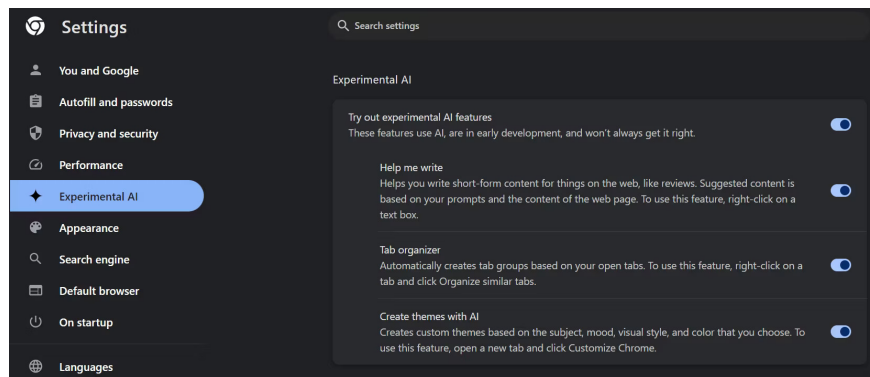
Settings

Search settings

You and Google
Autofill and passwords
Privacy and security
Performance
Experimental AI
Appearance
Search engine
Default browser
On startup
Languages

Experimental AI

Try out experimental AI features
These features use AI, are in early development, and won't always get it right.

Help me write
Helps you write short-form content for things on the web, like reviews. Suggested content is based on your prompts and the content of the web page. To use this feature, right-click on a text box.

Tab organizer
Automatically creates tab groups based on your open tabs. To use this feature, right-click on a tab and click Organize similar tabs.

Create themes with AI
Creates custom themes based on the subject, mood, visual style, and color that you choose. To use this feature, open a new tab and click Customize Chrome.